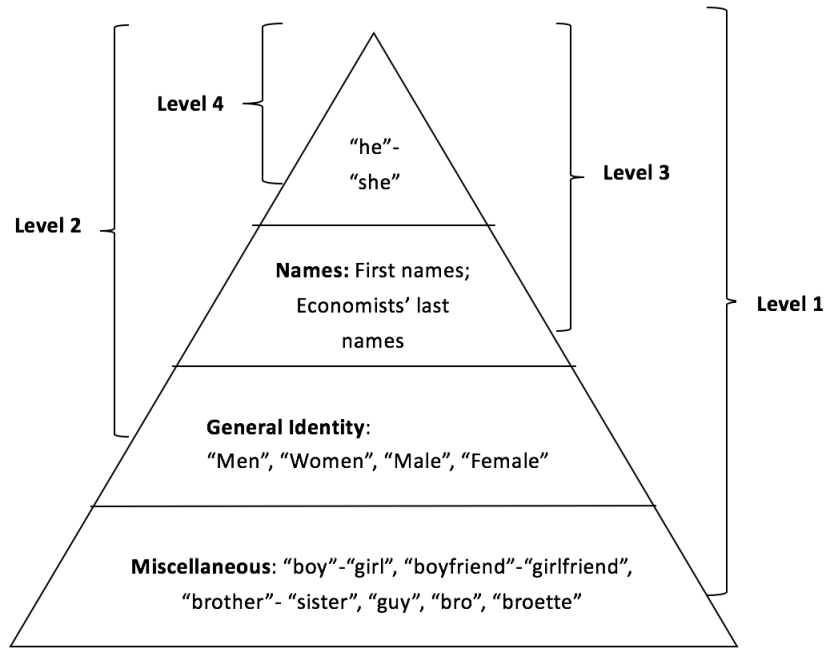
Level 4

Level 2

Level 3

Level 1

“he”-
“she”

**Names:** First names; Economists’ last names

**General Identity**:
“Men”, “Women”, “Male”, “Female”

**Miscellaneous**: “boy”-“girl”, “boyfriend”-“girlfriend”, “brother”- “sister”, “guy”, “bro”, “broette”